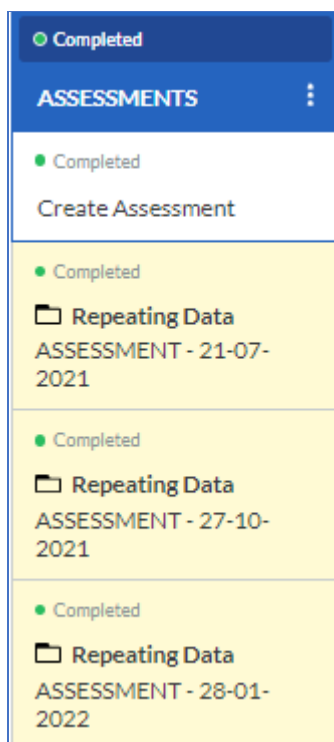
Completed

ASSESSMENTS

Completed

Create Assessment

Completed

Repeating Data
ASSESSMENT - 21-07-2021

Completed

Repeating Data
ASSESSMENT - 27-10-2021

Completed

Repeating Data
ASSESSMENT - 28-01-2022